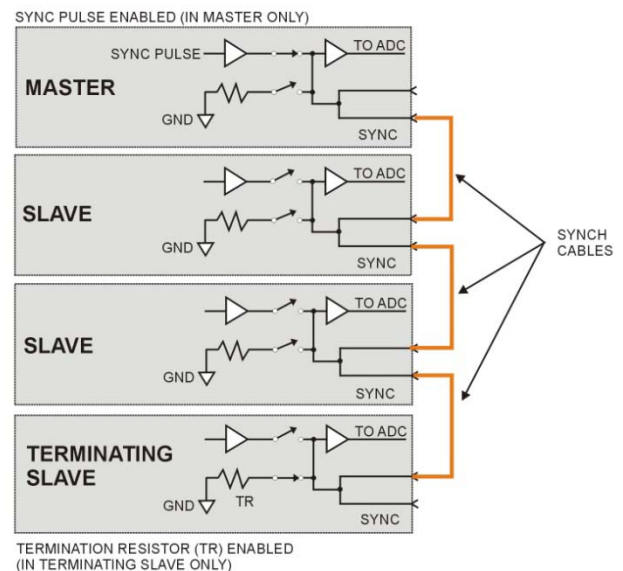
SYNC PULSE ENABLED (IN MASTER ONLY)

SYNC PULSE

TO ADC

MASTER

GND

SYNC

TO ADC

SLAVE

GND

SYNC

SYNCH CABLES

TO ADC

SLAVE

GND

SYNC

TO ADC

TERMINATING SLAVE

GND

TR

SYNC

TERMINATION RESISTOR (TR) ENABLED (IN TERMINATING SLAVE ONLY)